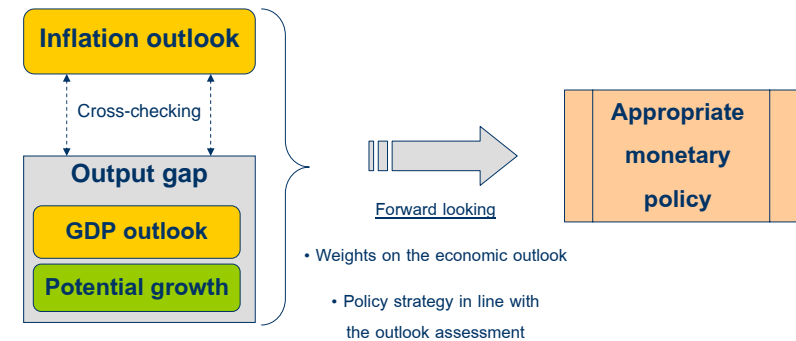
Inflation outlook

Cross-checking

Output gap

GDP outlook

Potential growth

Forward looking

Appropriate monetary policy

• Weights on the economic outlook

• Policy strategy in line with the outlook assessment